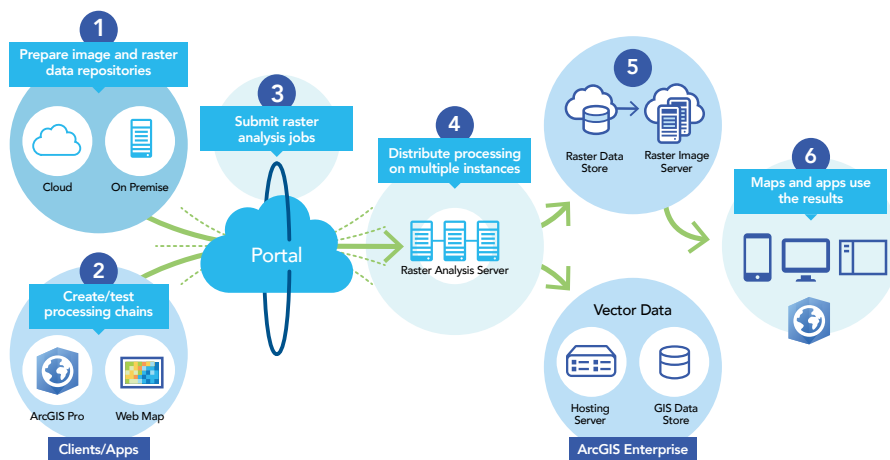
1
Prepare image and raster data repositories

Cloud

On Premise

2
Create/test processing chains

ArcGIS Pro

Web Map

Clients/Apps

3
Submit raster analysis jobs

Portal

4
Distribute processing on multiple instances

Raster Analysis Server

5

Raster Data Store

Raster Image Server

Vector Data

Hosting Server

GIS Data Store

ArcGIS Enterprise

6
Maps and apps use the results